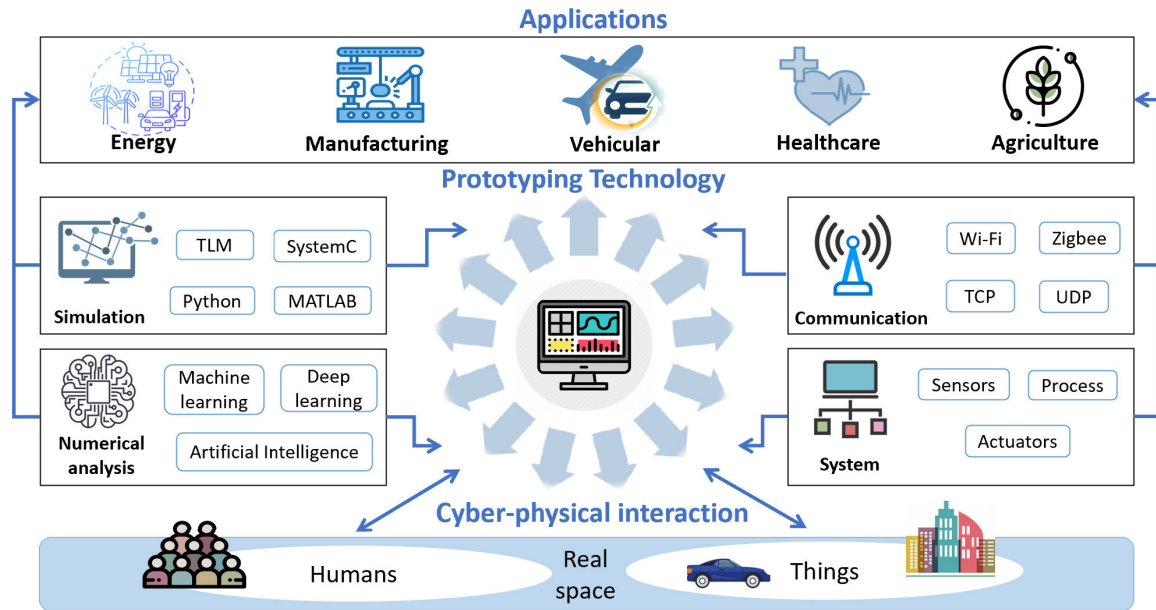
Applications

Energy

Manufacturing

Vehicular

Healthcare

Agriculture

Prototyping Technology

TLM

SystemC

Python

MATLAB

Simulation

Wi-Fi

Zigbee

TCP

UDP

Communication

Machine learning

Deep learning

Artificial Intelligence

Numerical analysis

Sensors

Process

Actuators

System

Cyber-physical interaction

Humans

Real space

Things